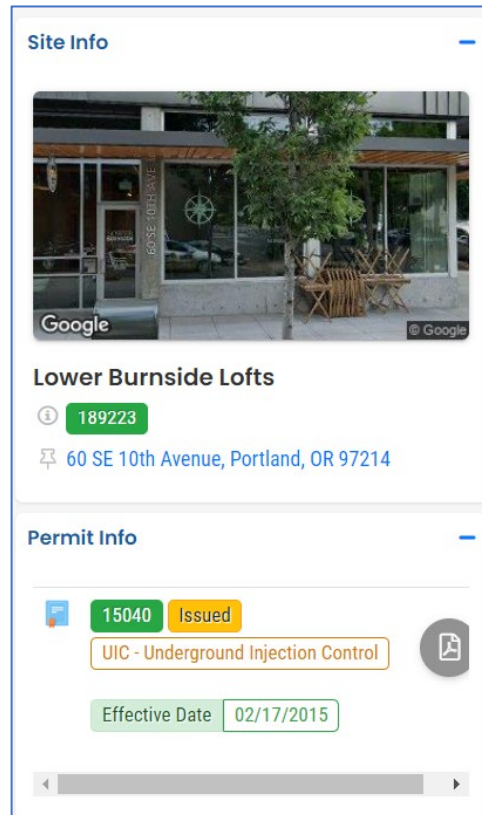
Site Info

60 SE 10TH AVE

Google

© Google

Lower Burnside Lofts

189223

60 SE 10th Avenue, Portland, OR 97214

Permit Info

15040 Issued

UIC - Underground Injection Control

Effective Date 02/17/2015